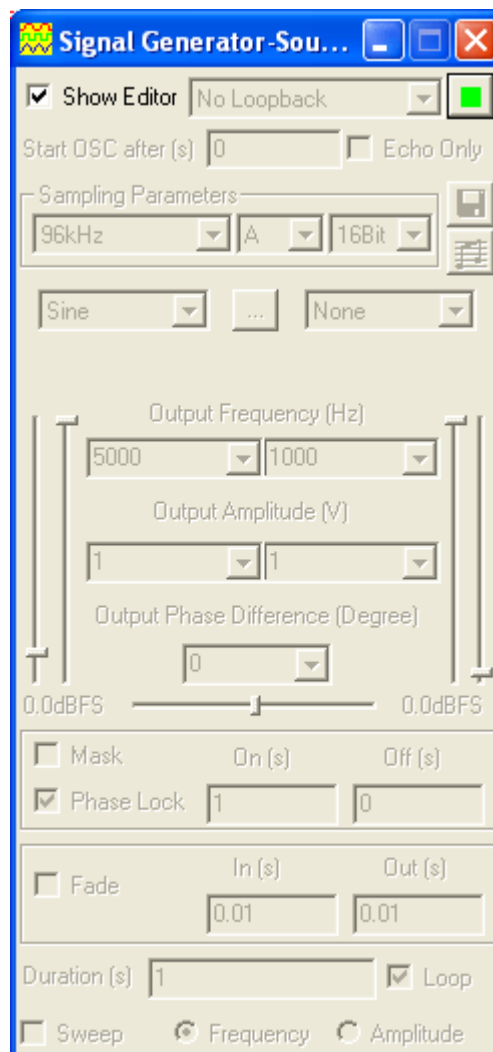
Signal Generator-Sou...

Show Editor No Loopback

Start OSC after (s) 0 Echo Only

Sampling Parameters

96kHz A 16Bit

Sine ... None

Output Frequency (Hz)

5000 1000

Output Amplitude (V)

1 1

Output Phase Difference (Degree)

0

0.0dBFS 0.0dBFS

Mask On (s) Off (s)

Phase Lock 1 0

Fade In (s) Out (s)

0.01 0.01

Duration (s) 1 Loop

Sweep Frequency Amplitude